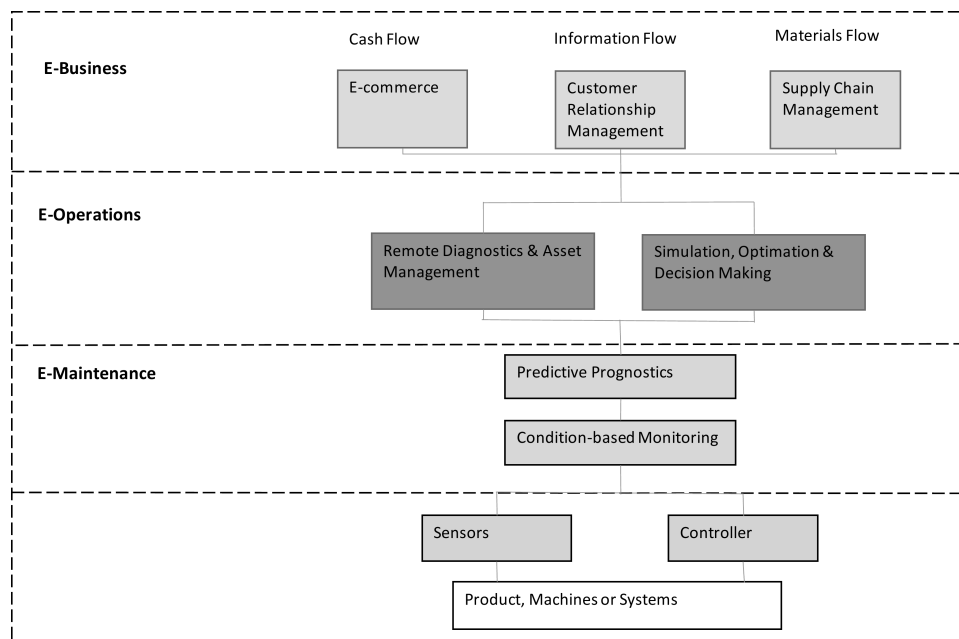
E-Business

Cash Flow

Information Flow

Materials Flow

E-commerce

Customer Relationship Management

Supply Chain Management

E-Operations

Remote Diagnostics & Asset Management

Simulation, Optimation & Decision Making

E-Maintenance

Predictive Prognostics

Condition-based Monitoring

Sensors

Controller

Product, Machines or Systems